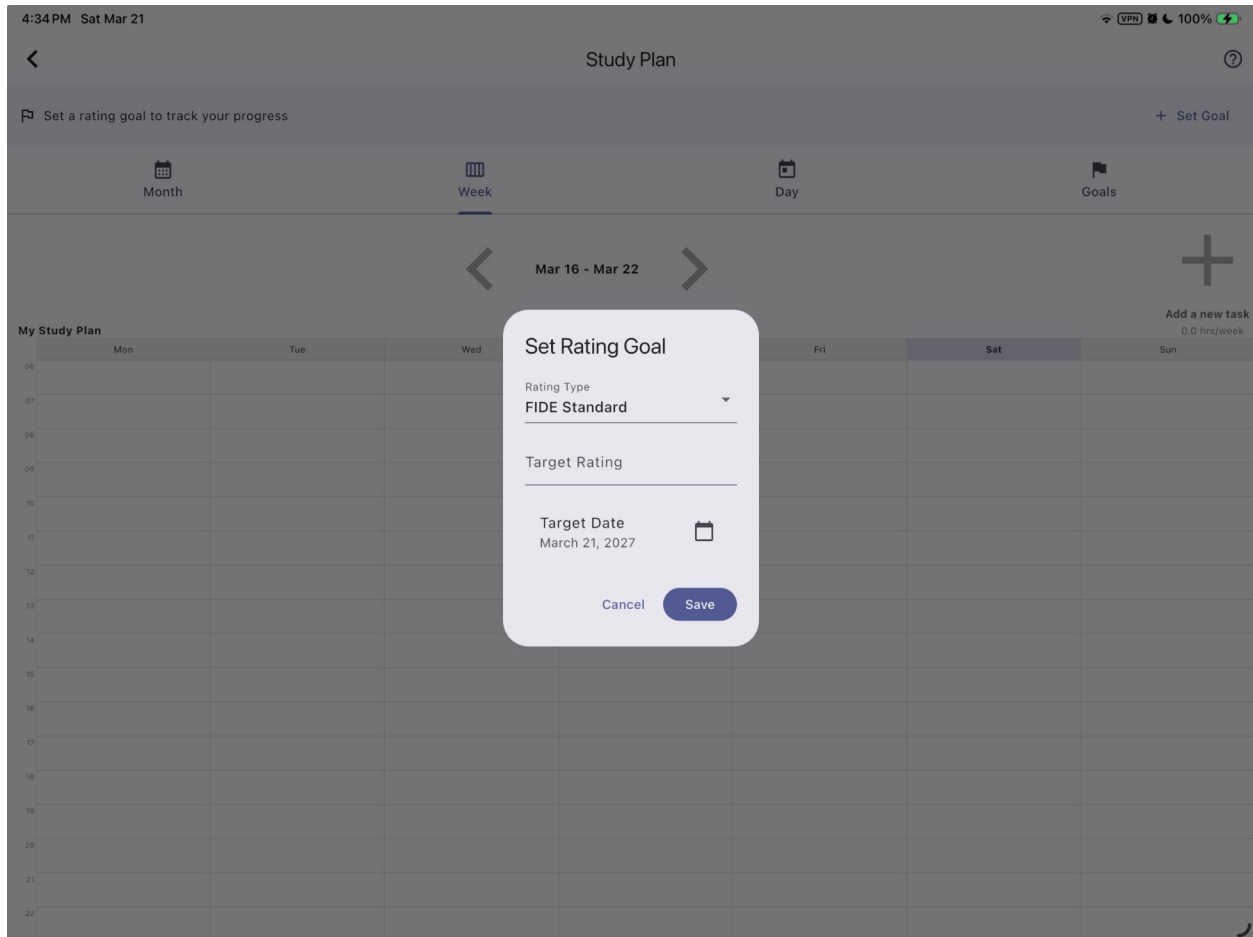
4:34 PM Sat Mar 21

VPN 100%

Study Plan

Set a rating goal to track your progress

+ Set Goal

Month

Week

Day

Goals

Mar 16 - Mar 22

Add a new task
0.0 hrs/week

My Study Plan

| | Mon | Tue | Wed | Thu | Fri | Sat | Sun |
|---|---|---|---|---|---|---|---|
| 06 | | | | | | | |
| 07 | | | | | | | |
| 08 | | | | | | | |
| 09 | | | | | | | |
| 10 | | | | | | | |
| 11 | | | | | | | |
| 12 | | | | | | | |
| 13 | | | | | | | |
| 14 | | | | | | | |
| 15 | | | | | | | |
| 16 | | | | | | | |
| 17 | | | | | | | |
| 18 | | | | | | | |
| 19 | | | | | | | |
| 20 | | | | | | | |
| 21 | | | | | | | |
| 22 | | | | | | | |

Set Rating Goal

Rating Type
FIDE Standard

Target Rating

Target Date
March 21, 2027

Cancel

Save